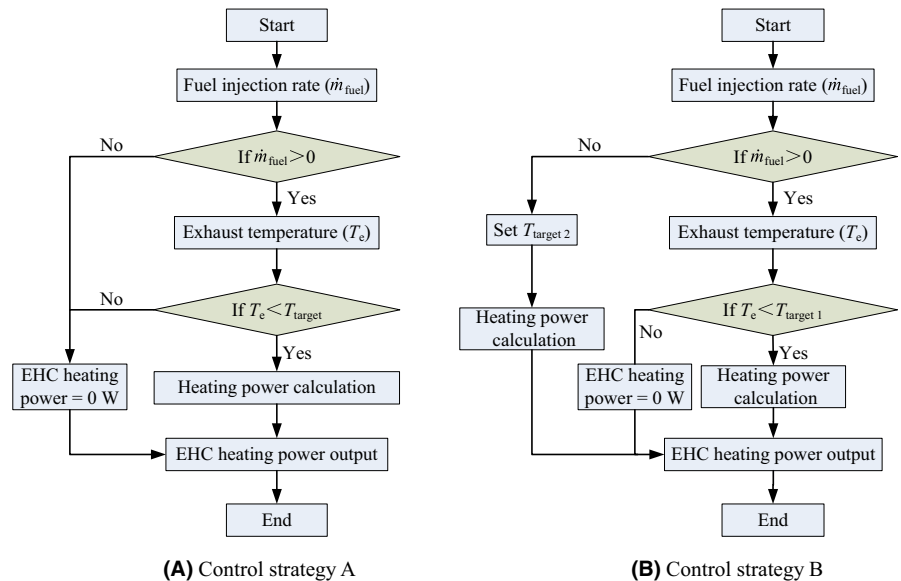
Start

Fuel injection rate ($\dot{m}_{\text{fuel}}$)

No

If $\dot{m}_{\text{fuel}} > 0$

Yes

Exhaust temperature ($T_e$)

No

If $T_e < T_{\text{target}}$

Yes

EHC heating power = 0 W

Heating power calculation

EHC heating power output

End

**(A)** Control strategy A

Start

Fuel injection rate ($\dot{m}_{\text{fuel}}$)

No

If $\dot{m}_{\text{fuel}} > 0$

Yes

Set $T_{\text{target 2}}$

Exhaust temperature ($T_e$)

Heating power calculation

If $T_e < T_{\text{target 1}}$

No

Yes

EHC heating power = 0 W

Heating power calculation

EHC heating power output

End

**(B)** Control strategy B